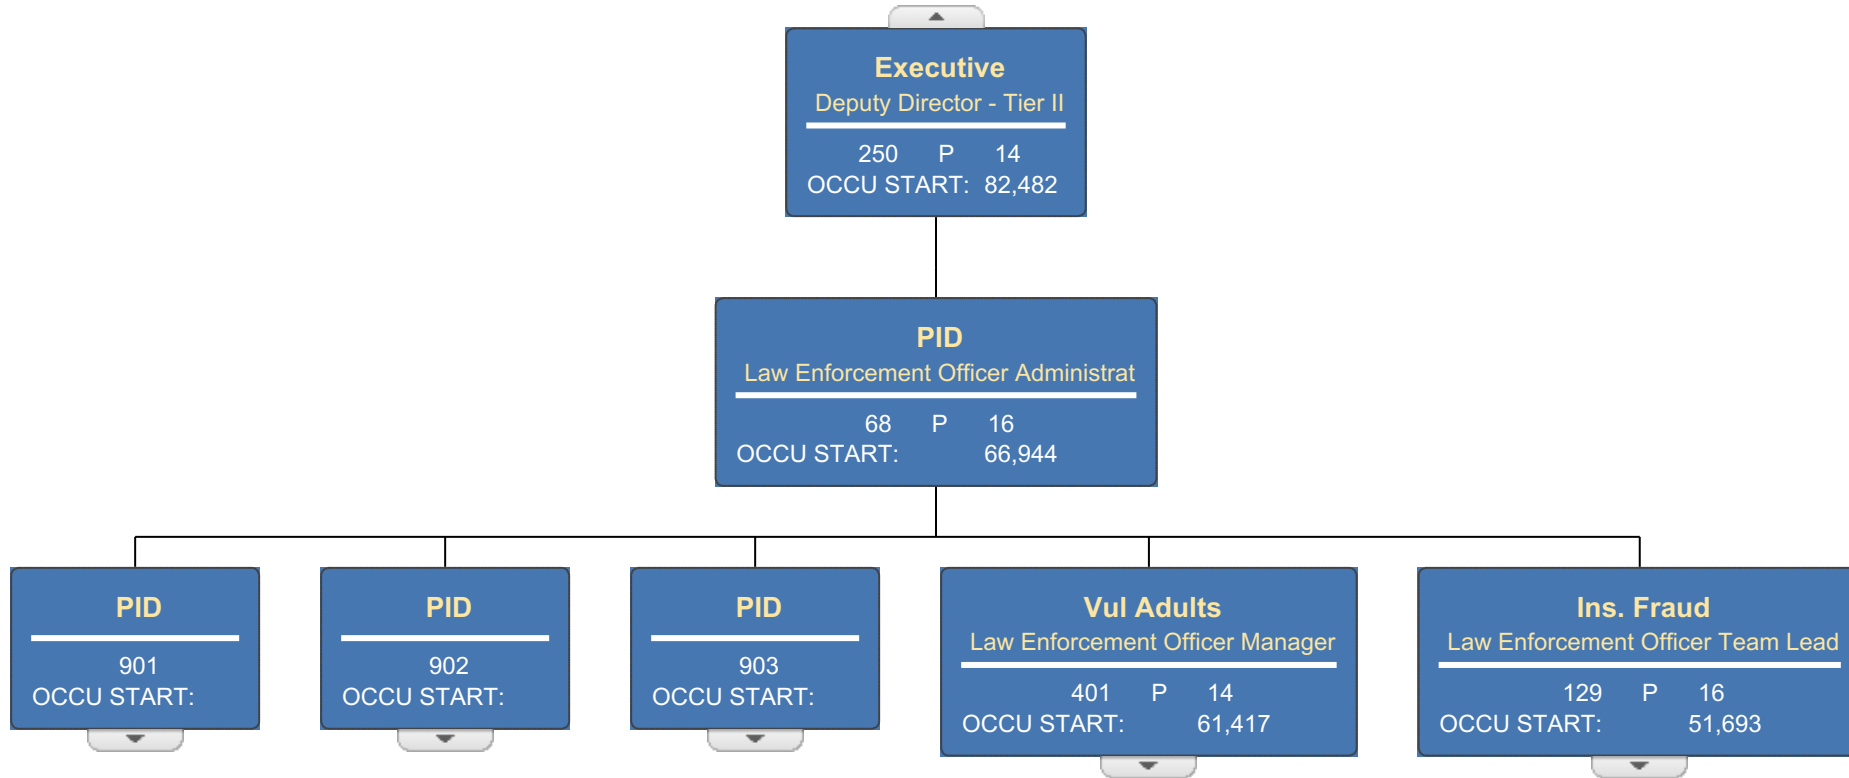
Executive
Deputy Director - Tier II
250 P 14
OCCU START: 82,482

PID
Law Enforcement Officer Administrat
68 P 16
OCCU START: 66,944

PID
901
OCCU START:

PID
902
OCCU START:

PID
903
OCCU START:

Vul Adults
Law Enforcement Officer Manager
401 P 14
OCCU START: 61,417

Ins. Fraud
Law Enforcement Officer Team Lead
129 P 16
OCCU START: 51,693